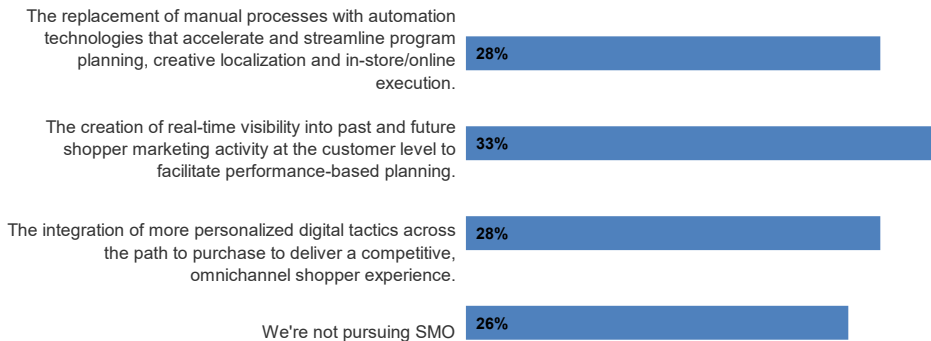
The replacement of manual processes with automation technologies that accelerate and streamline program planning, creative localization and in-store/online execution.

28%

The creation of real-time visibility into past and future shopper marketing activity at the customer level to facilitate performance-based planning.

33%

The integration of more personalized digital tactics across the path to purchase to deliver a competitive, omnichannel shopper experience.

28%

We're not pursuing SMO

26%